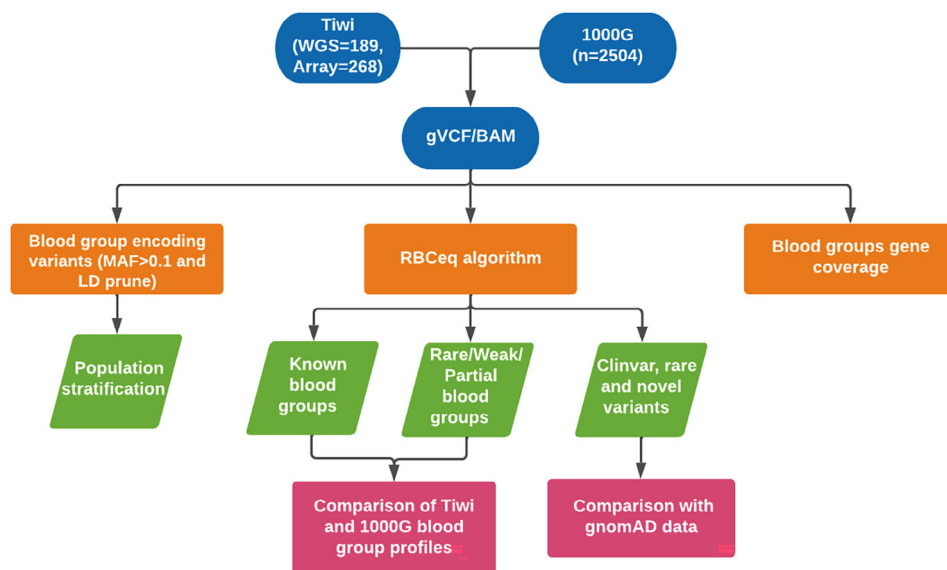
Tiwi (WGS=189, Array=268)

1000G (n=2504)

gVCF/BAM

Blood group encoding variants (MAF>0.1 and LD prune)

RBCeq algorithm

Blood groups gene coverage

Population stratification

Known blood groups

Rare/Weak/ Partial blood groups

Clinvar, rare and novel variants

Comparison of Tiwi and 1000G blood group profiles

Comparison with gnomAD data